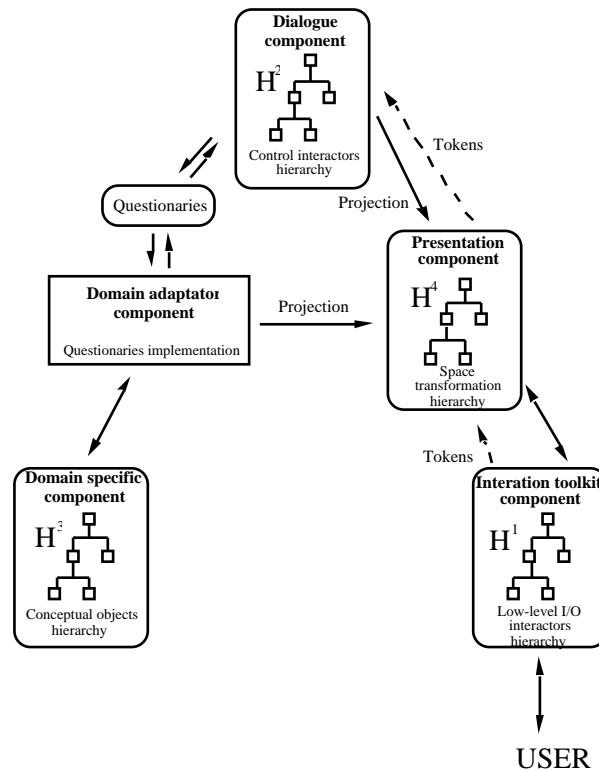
Dialogue component
$H^2$
Control interactors hierarchy

Tokens

Projection

Questionaries

Presentation component
$H^4$
Space transformation hierarchy

Domain adaptator component
Questionaries implementation

Projection

Tokens

Domain specific component
$H^3$
Conceptual objects hierarchy

Interation toolkit component
$H^1$
Low-level I/O interactors hierarchy

USER